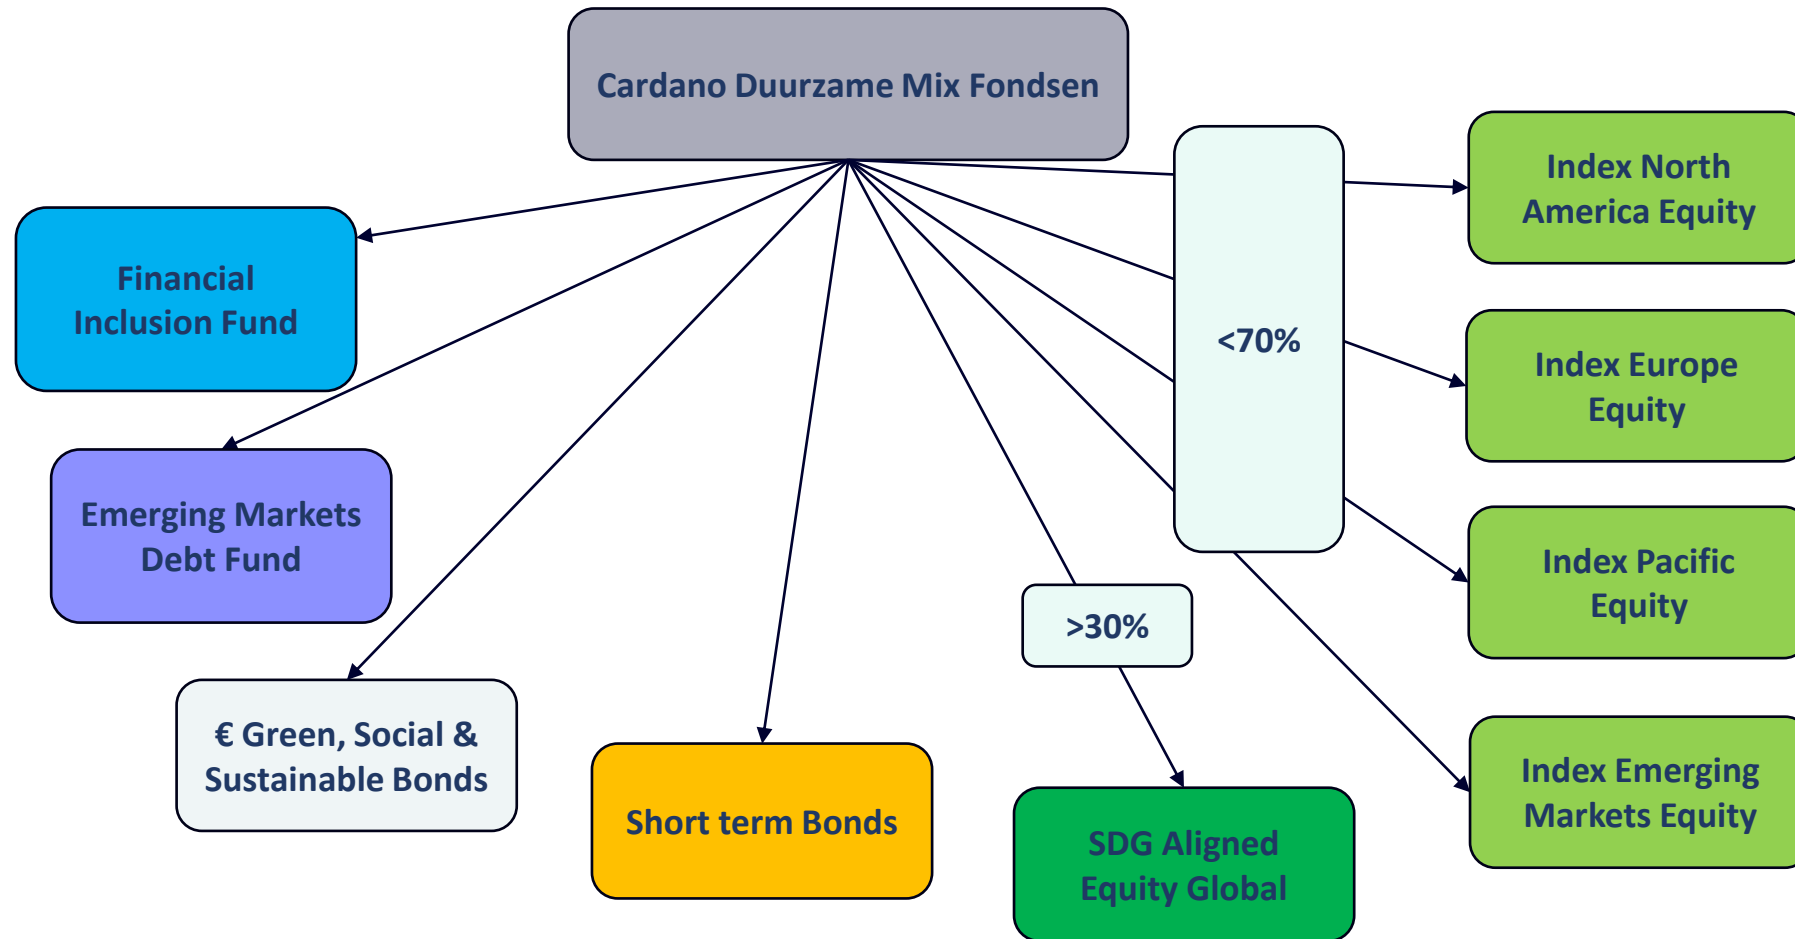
Cardano Duurzame Mix Fondsen

Financial Inclusion Fund

Emerging Markets Debt Fund

€ Green, Social & Sustainable Bonds

Short term Bonds

>30%

SDG Aligned Equity Global

<70%

Index North America Equity

Index Europe Equity

Index Pacific Equity

Index Emerging Markets Equity